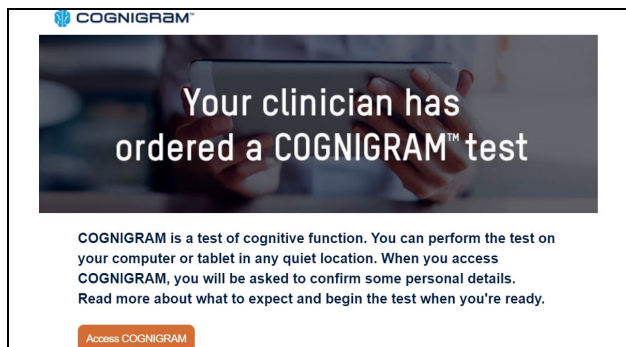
COGNIGRAM™

Your clinician has ordered a COGNIGRAM™ test

COGNIGRAM is a test of cognitive function. You can perform the test on your computer or tablet in any quiet location. When you access COGNIGRAM, you will be asked to confirm some personal details. Read more about what to expect and begin the test when you're ready.

Access COGNIGRAM